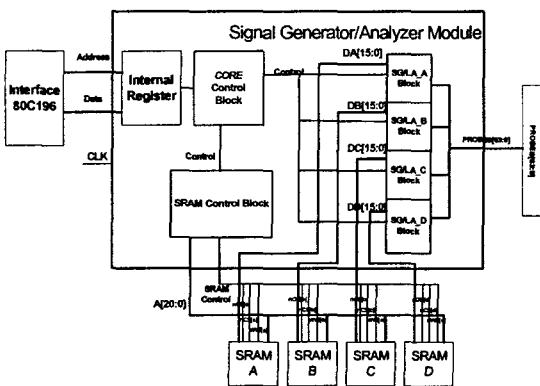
Signal Generator/Analyzer Module

Interface 80C196

Address

Data

Internal Register

CORE Control Block

Control

DA[15:0]

SG/LA_A Block

DB[15:0]

SG/LA_B Block

DC[15:0]

SG/LA_C Block

DD[15:0]

SG/LA_D Block

PROBE[63:0]

PROBES

CLK

Control

SRAM Control Block

SRAM Control

A[20:0]

SRAM A

SRAM B

SRAM C

SRAM D